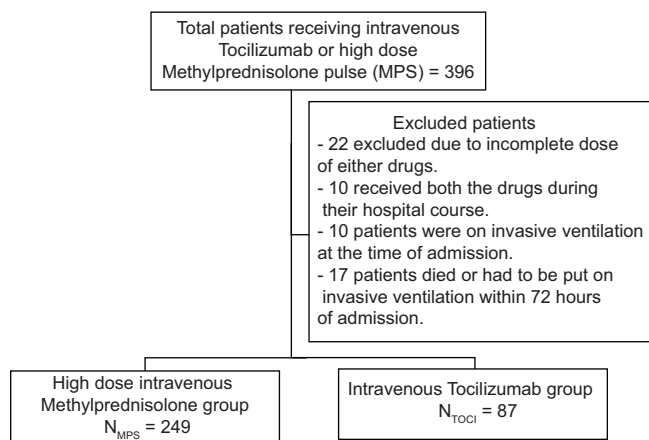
Total patients receiving intravenous Tocilizumab or high dose Methylprednisolone pulse (MPS) = 396

Excluded patients
- 22 excluded due to incomplete dose of either drugs.
- 10 received both the drugs during their hospital course.
- 10 patients were on invasive ventilation at the time of admission.
- 17 patients died or had to be put on invasive ventilation within 72 hours of admission.

High dose intravenous Methylprednisolone group
$N_{MPS}$ = 249

Intravenous Tocilizumab group
$N_{TOCI}$ = 87